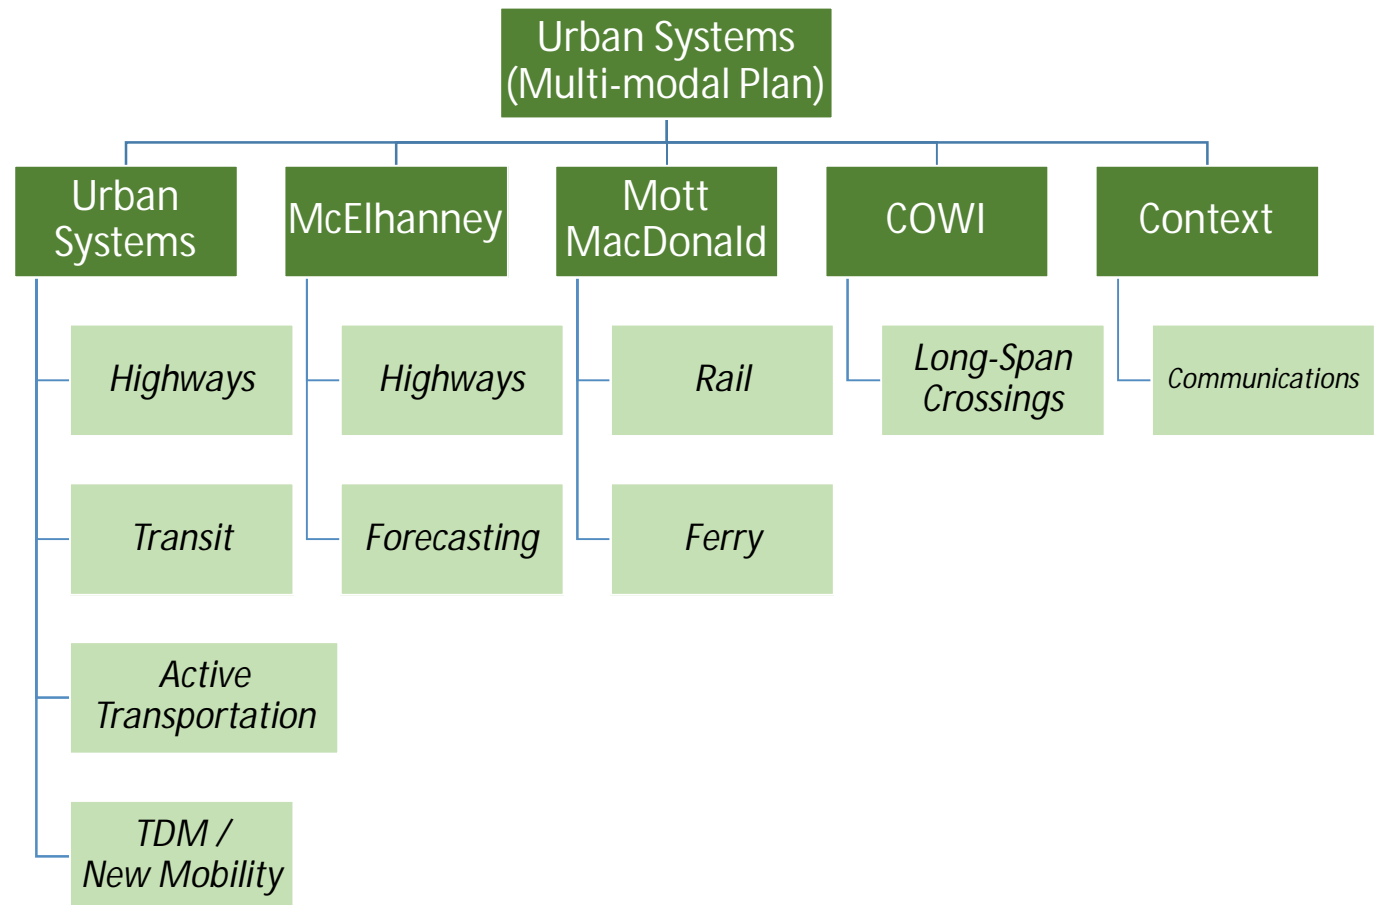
Urban Systems (Multi-modal Plan)

Urban Systems

Highways

Transit

Active Transportation

TDM / New Mobility

McElhanney

Highways

Forecasting

Mott MacDonald

Rail

Ferry

COWI

Long-Span Crossings

Context

Communications